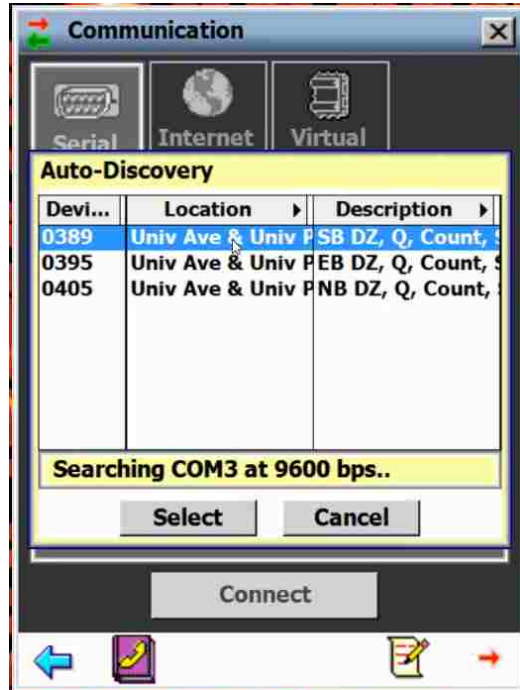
Communication

Serial Internet Virtual

Auto-Discovery

| Devi... | Location | Description |
|---|---|---|
| 0389 | Univ Ave & Univ P | SB DZ, Q, Count, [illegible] |
| 0395 | Univ Ave & Univ P | EB DZ, Q, Count, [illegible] |
| 0405 | Univ Ave & Univ P | NB DZ, Q, Count, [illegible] |

Searching COM3 at 9600 bps..

Select Cancel

Connect